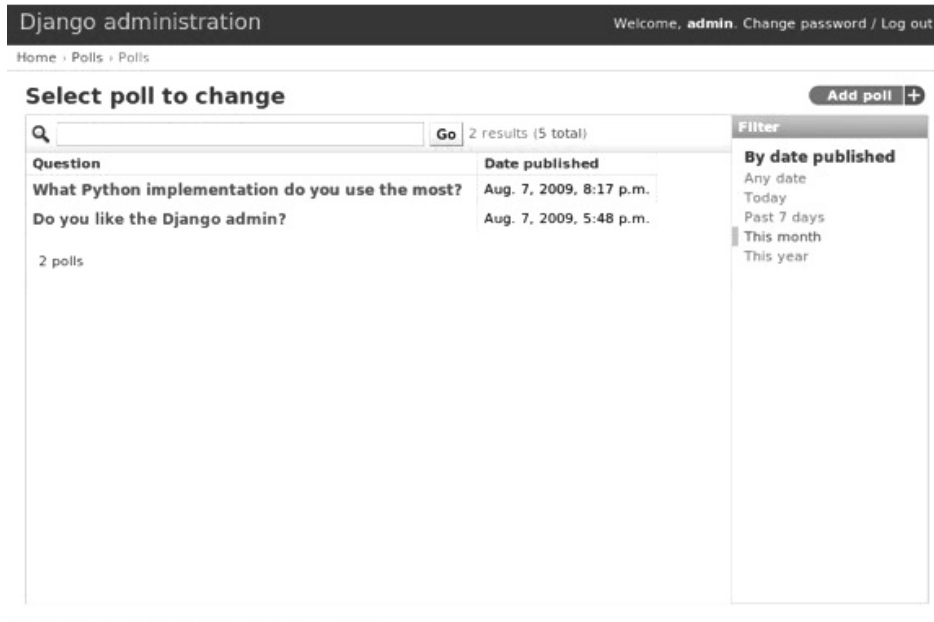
Django administration

Welcome, **admin**. Change password / Log out

Home › Polls › Polls

Select poll to change

Add poll

Go 2 results (5 total)

| Question | Date published |
|---|---|
| What Python implementation do you use the most? | Aug. 7, 2009, 8:17 p.m. |
| Do you like the Django admin? | Aug. 7, 2009, 5:48 p.m. |

2 polls

Filter

By date published

Any date

Today

Past 7 days

This month

This year